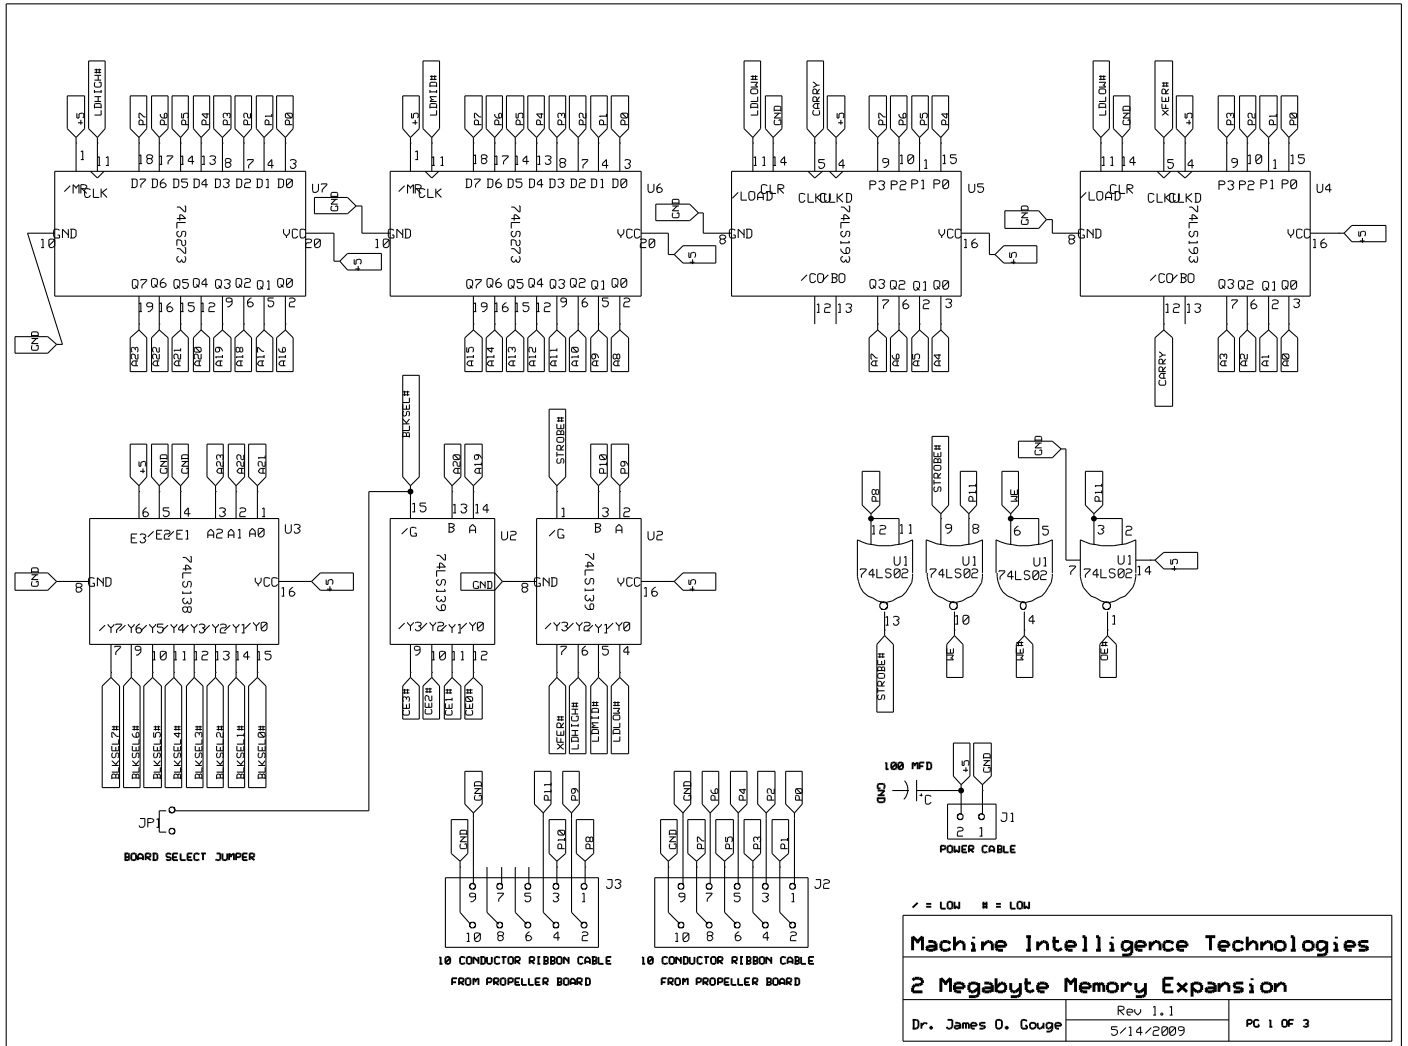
+5 LDHIGH# P7 P6 P5 P4 P3 P2 P1 P0
1 11 18 17 14 13 8 7 4 3
/MR CLK D7 D6 D5 D4 D3 D2 D1 D0
74LS273 U7
GND 10 VCC 20
Q7 Q6 Q5 Q4 Q3 Q2 Q1 Q0
19 16 15 12 9 6 5 2
A23 A22 A21 A20 A19 A18 A17 A16
GND +5

+5 LDMID# P7 P6 P5 P4 P3 P2 P1 P0
1 11 18 17 14 13 8 7 4 3
/MR CLK D7 D6 D5 D4 D3 D2 D1 D0
74LS273 U6
GND 10 GND VCC 20 +5
Q7 Q6 Q5 Q4 Q3 Q2 Q1 Q0
19 16 15 12 9 6 5 2
A15 A14 A13 A12 A11 A10 A9 A8

LDLOW# GND CARRY +5 P7 P6 P5 P4
11 14 5 4 9 10 1 15
/LOAD CLR CLKU CLKD P3 P2 P1 P0
74LS193 U5
GND 8 GND VCC 16 +5
/CO /BO Q3 Q2 Q1 Q0
12 13 7 6 2 3
A7 A6 A5 A4

LDLOW# GND XFER# +5 P3 P2 P1 P0
11 14 5 4 9 10 1 15
/LOAD CLR CLKU CLKD P3 P2 P1 P0
74LS193 U4
GND 8 GND VCC 16 +5
/CO /BO Q3 Q2 Q1 Q0
12 13 7 6 2 3
CARRY A3 A2 A1 A0

+5 GND GND A23 A22 A21
6 5 4 3 2 1
E3 /E2 /E1 A2 A1 A0
74LS138 U3
GND 8 GND VCC 16 +5
/Y7 /Y6 /Y5 /Y4 /Y3 /Y2 /Y1 Y0
7 9 10 11 12 13 14 15
BLKSEL7# BLKSEL6# BLKSEL5# BLKSEL4# BLKSEL3# BLKSEL2# BLKSEL1# BLKSEL0#

BLKSEL# A20 A19
15 13 14
/G B A
74LS139 U2
GND 8
/Y3 /Y2 /Y1 Y0
9 10 11 12
CE3# CE2# CE1# CE0#

STROBE# P10 P9
1 3 2
/G B A
74LS139 U2
GND VCC 16 +5
/Y3 /Y2 /Y1 Y0
7 6 5 4
XFER# LDHIGH# LDMID# LDLOW#

P8 12 11 U1 74LS02 13 STROBE#
STROBE# P11 9 8 U1 74LS02 10 WE
WE 6 5 U1 74LS02 4 WE#
GND P11 3 2 7 U1 74LS02 14 +5 1 OE#

JP1
BOARD SELECT JUMPER

GND GND P11 P9 P10 P8
9 7 5 3 1
10 8 6 4 2
J3
10 CONDUCTOR RIBBON CABLE
FROM PROPELLER BOARD

GND GND P6 P4 P2 P0 P7 P5 P3 P1
9 7 5 3 1
10 8 6 4 2
J2
10 CONDUCTOR RIBBON CABLE
FROM PROPELLER BOARD

100 MFD
GND +C +5 GND
2 1 J1
POWER CABLE

/ = LOW # = LOW

Machine Intelligence Technologies
2 Megabyte Memory Expansion
Dr. James O. Gouge
Rev 1.1
5/14/2009
PG 1 OF 3